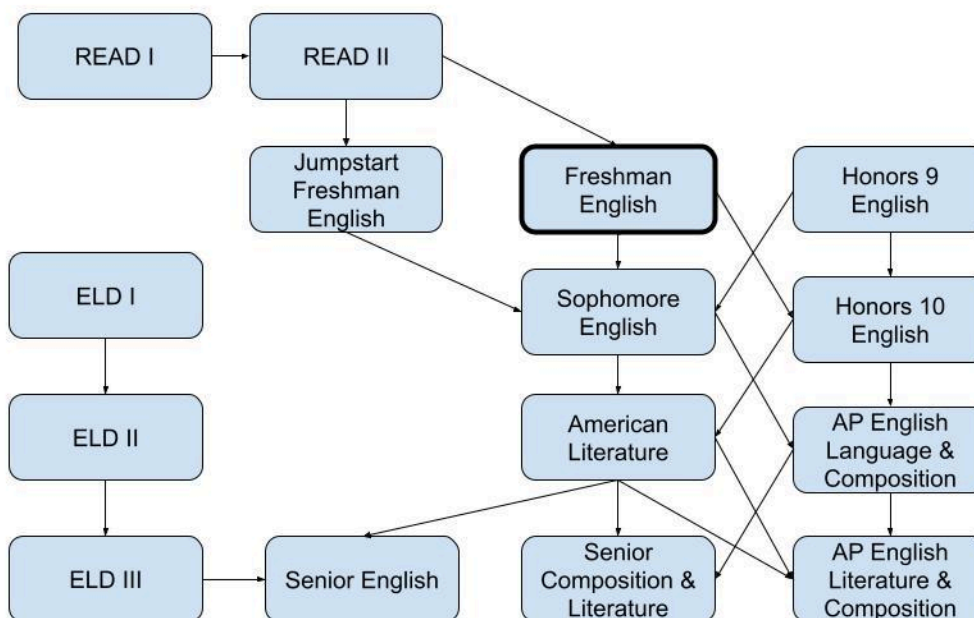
READ I

READ II

Jumpstart Freshman English

Freshman English

Honors 9 English

ELD I

Sophomore English

Honors 10 English

ELD II

American Literature

AP English Language & Composition

ELD III

Senior English

Senior Composition & Literature

AP English Literature & Composition